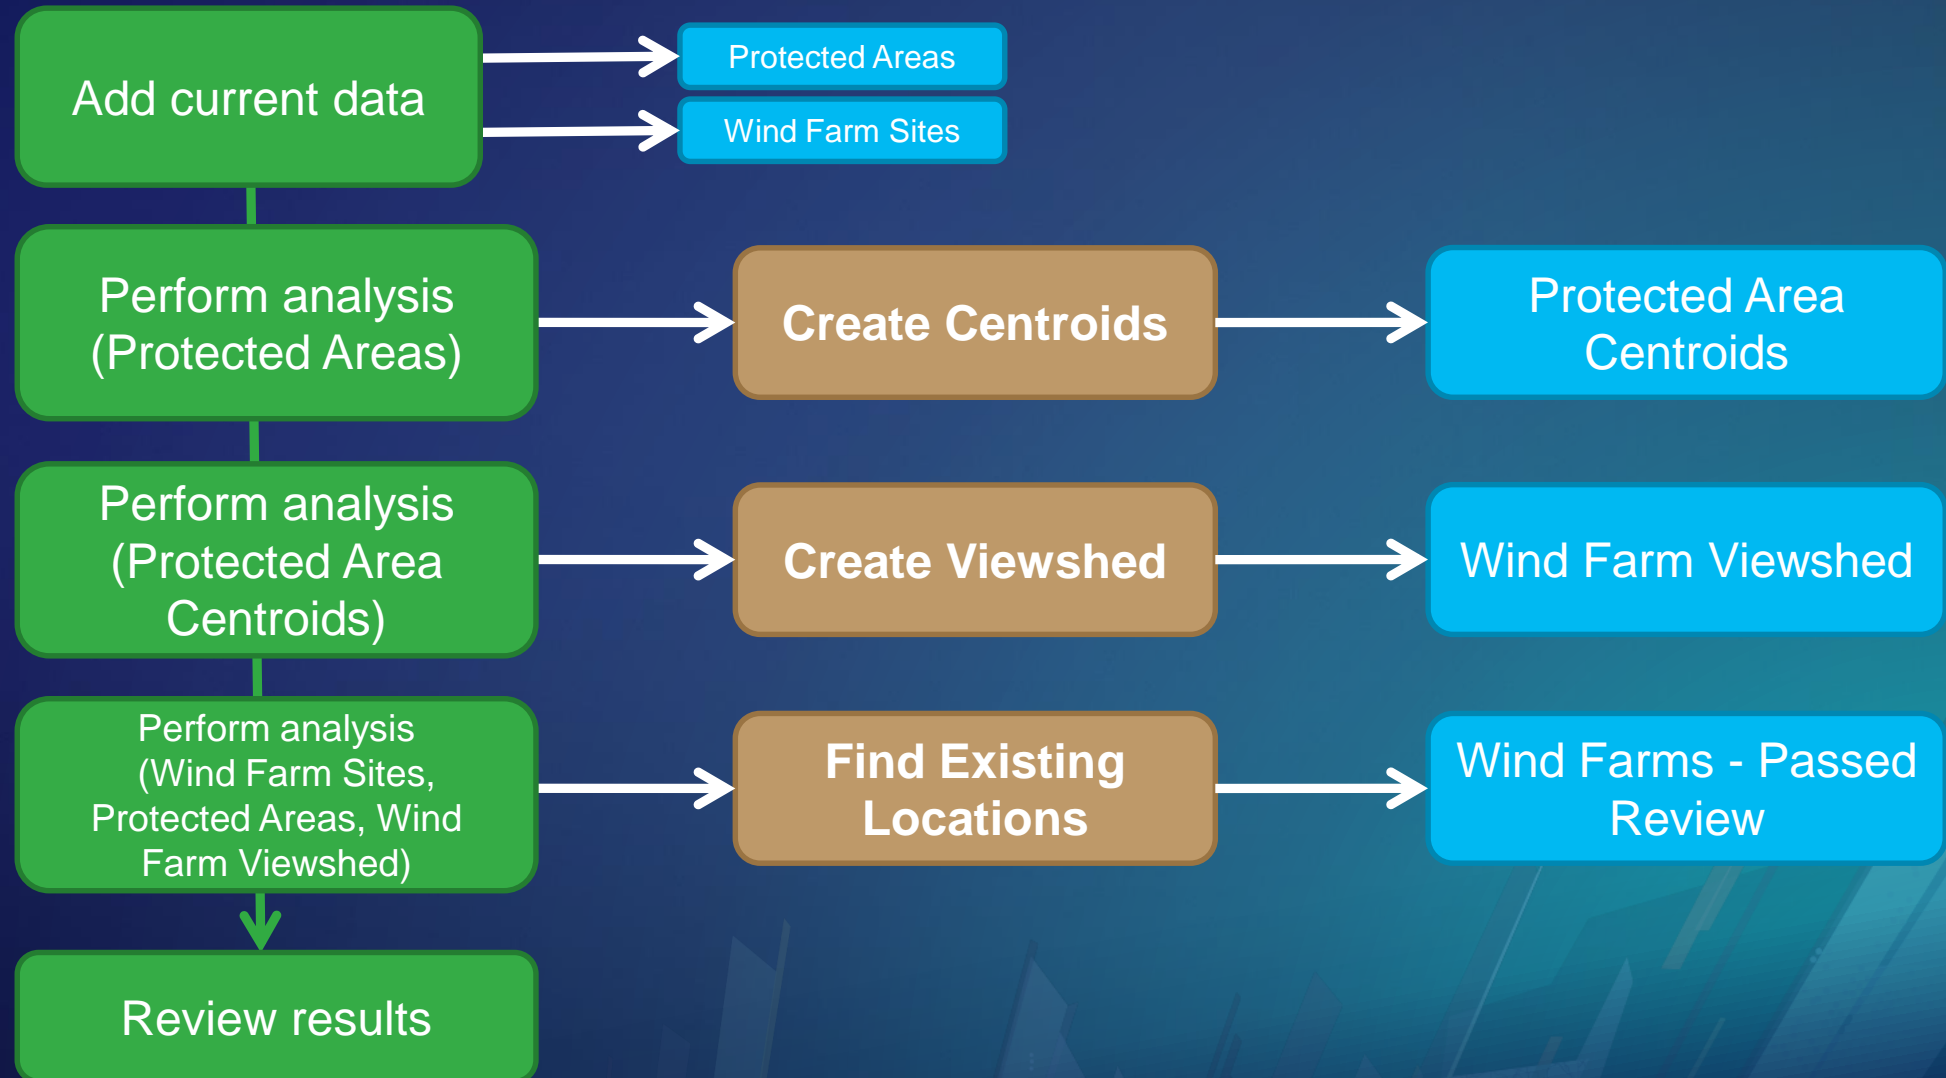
Add current data

Protected Areas

Wind Farm Sites

Perform analysis (Protected Areas)

Create Centroids

Protected Area Centroids

Perform analysis (Protected Area Centroids)

Create Viewshed

Wind Farm Viewshed

Perform analysis (Wind Farm Sites, Protected Areas, Wind Farm Viewshed)

Find Existing Locations

Wind Farms - Passed Review

Review results